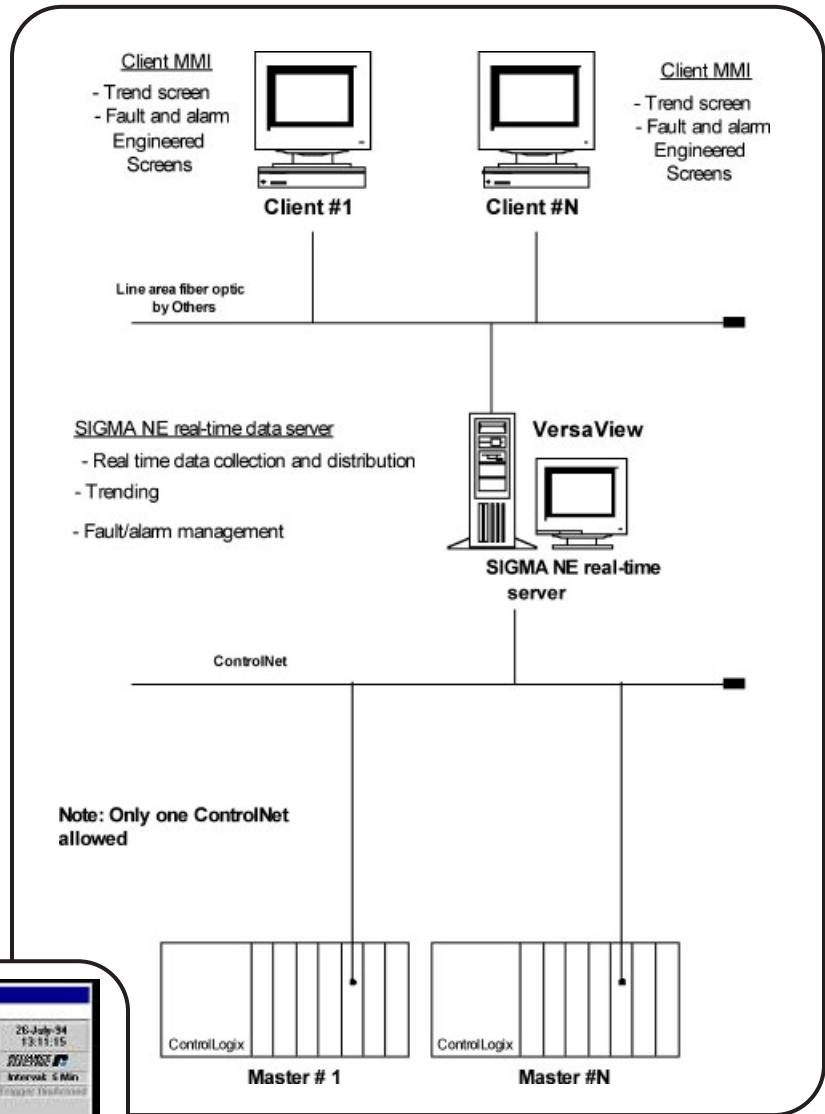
Client MMI
- Trend screen
- Fault and alarm Engineered Screens

Client #1

Client #N

Client MMI
- Trend screen
- Fault and alarm Engineered Screens

Line area fiber optic by Others

SIGMA NE real-time data server
- Real time data collection and distribution
- Trending
- Fault/alarm management

VersaView

SIGMA NE real-time server

ControlNet

Note: Only one ControlNet allowed

ControlLogix

Master # 1

ControlLogix

Master #N

26-July-94
13:11:15
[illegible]
Interval: 5 Min
Trigger Undefined